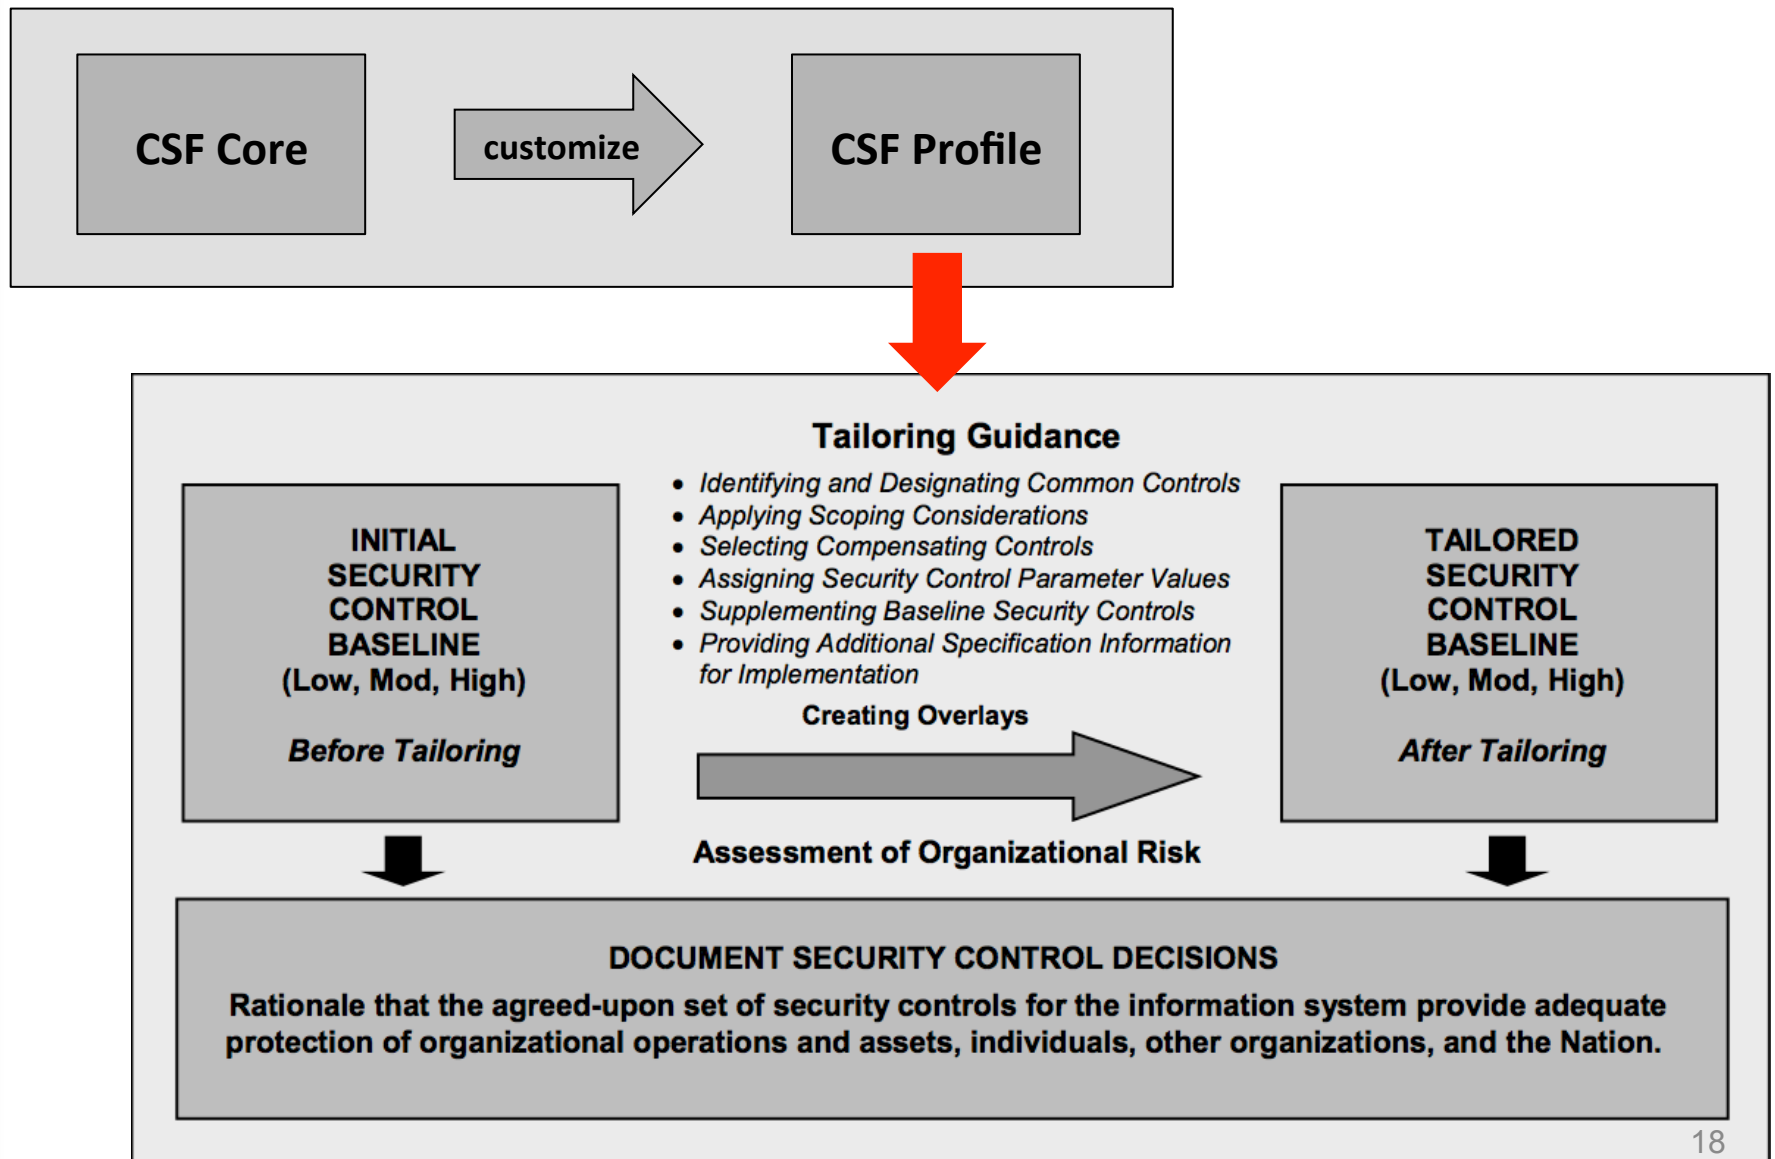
CSF Core

customize

CSF Profile

Tailoring Guidance

INITIAL SECURITY CONTROL BASELINE (Low, Mod, High)

Before Tailoring

- Identifying and Designating Common Controls
- Applying Scoping Considerations
- Selecting Compensating Controls
- Assigning Security Control Parameter Values
- Supplementing Baseline Security Controls
- Providing Additional Specification Information for Implementation

Creating Overlays

Assessment of Organizational Risk

TAILORED SECURITY CONTROL BASELINE (Low, Mod, High)

After Tailoring

DOCUMENT SECURITY CONTROL DECISIONS

Rationale that the agreed-upon set of security controls for the information system provide adequate protection of organizational operations and assets, individuals, other organizations, and the Nation.

18